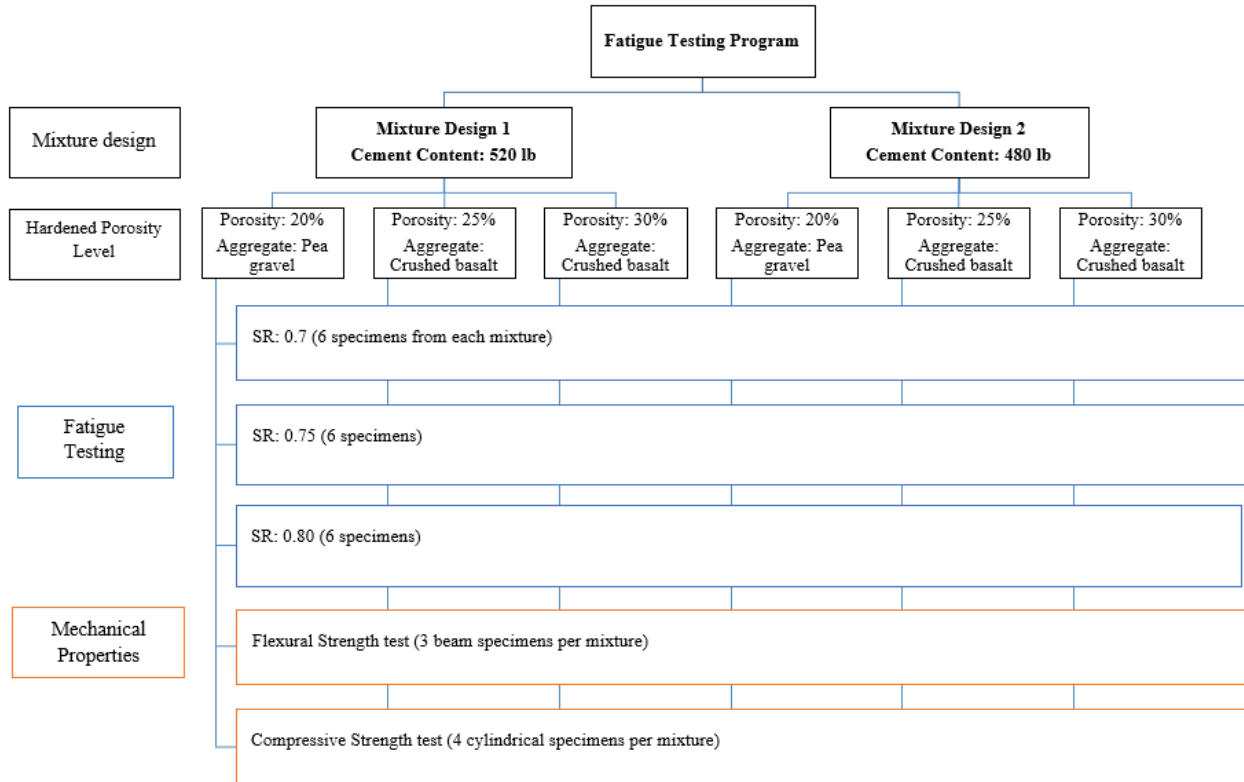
Fatigue Testing Program

Mixture design

Mixture Design 1
Cement Content: 520 lb

Mixture Design 2
Cement Content: 480 lb

Hardened Porosity Level

Porosity: 20%
Aggregate: Pea gravel

Porosity: 25%
Aggregate: Crushed basalt

Porosity: 30%
Aggregate: Crushed basalt

Porosity: 20%
Aggregate: Pea gravel

Porosity: 25%
Aggregate: Crushed basalt

Porosity: 30%
Aggregate: Crushed basalt

Fatigue Testing

SR: 0.7 (6 specimens from each mixture)

SR: 0.75 (6 specimens)

SR: 0.80 (6 specimens)

Mechanical Properties

Flexural Strength test (3 beam specimens per mixture)

Compressive Strength test (4 cylindrical specimens per mixture)